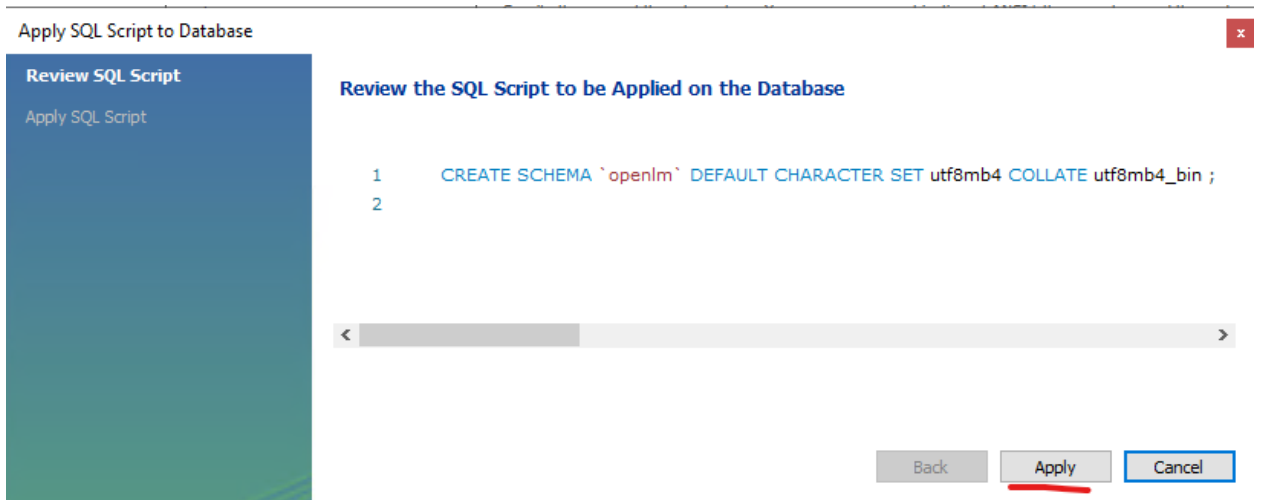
Apply SQL Script to Database

x

Review SQL Script

Apply SQL Script

Review the SQL Script to be Applied on the Database

1 CREATE SCHEMA `openlm` DEFAULT CHARACTER SET utf8mb4 COLLATE utf8mb4_bin ;
2

Back

Apply

Cancel